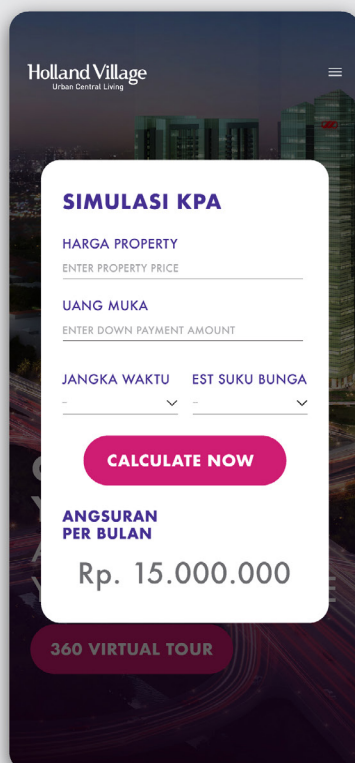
Holland Village
Urban Central Living

SIMULASI KPA

HARGA PROPERTY
ENTER PROPERTY PRICE

UANG MUKA
ENTER DOWN PAYMENT AMOUNT

JANGKA WAKTU
-

EST SUKU BUNGA
-

CALCULATE NOW

ANGSURAN PER BULAN

Rp. 15.000.000

360 VIRTUAL TOUR